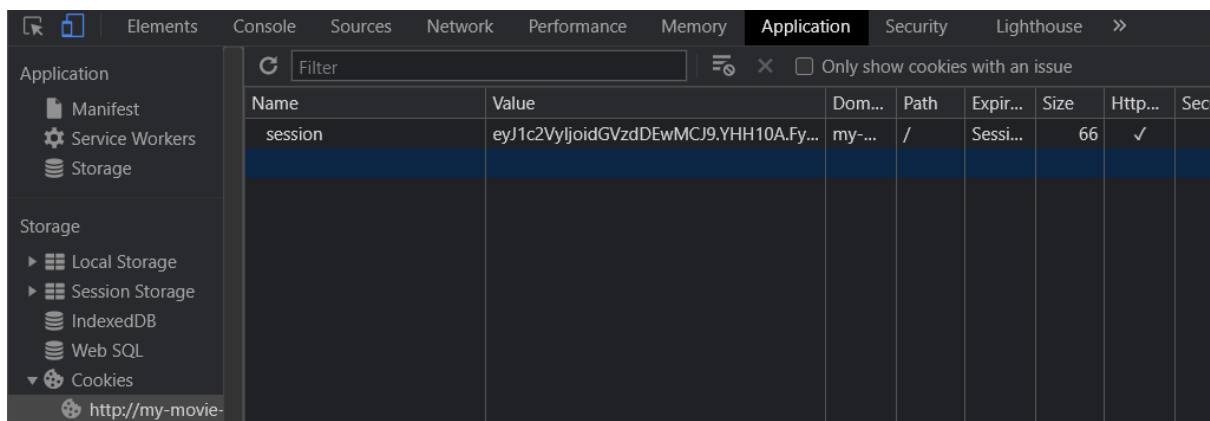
Elements Console Sources Network Performance Memory Application Security Lighthouse »

Application
Manifest
Service Workers
Storage

Storage
Local Storage
Session Storage
IndexedDB
Web SQL
Cookies
http://my-movie-

Filter
Only show cookies with an issue

| Name | Value | Dom... | Path | Expir... | Size | Http... | Sec |
|---|---|---|---|---|---|---|---|
| session | eyJ1c2VyIjoidGVzdDEwMCJ9.YHH10A.Fy... | my-... | / | Sessi... | 66 | ✓ | |